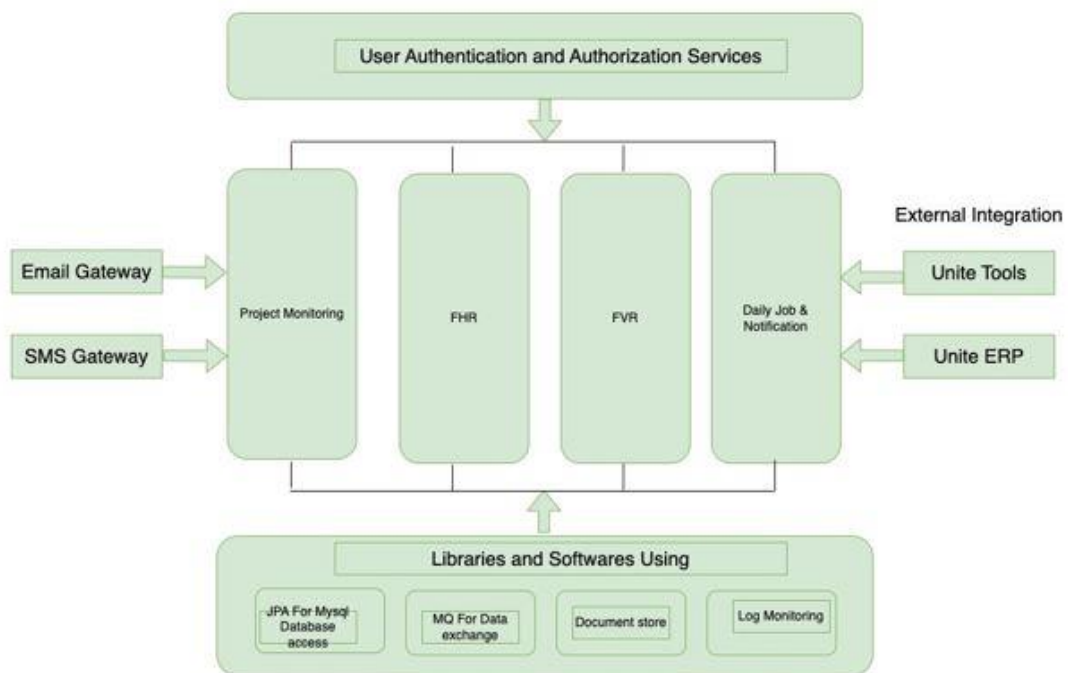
User Authentication and Authorization Services

External Integration

Email Gateway

SMS Gateway

Project Monitoring

FHR

FVR

Daily Job & Notification

Unite Tools

Unite ERP

Libraries and Softwares Using

JPA For Mysql Database access

MQ For Data exchange

Document store

Log Monitoring